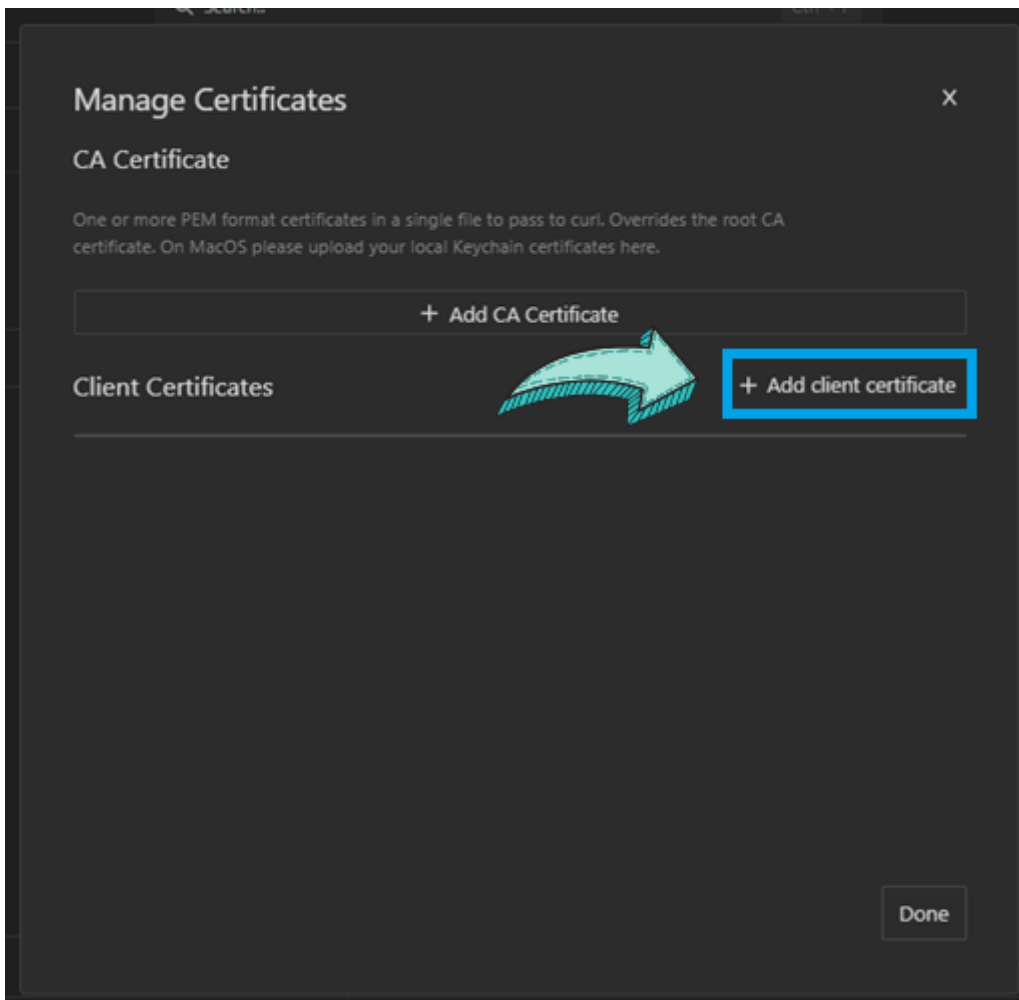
Search...

Manage Certificates

×

CA Certificate

One or more PEM format certificates in a single file to pass to curl. Overrides the root CA certificate. On MacOS please upload your local Keychain certificates here.

+ Add CA Certificate

Client Certificates

+ Add client certificate

Done